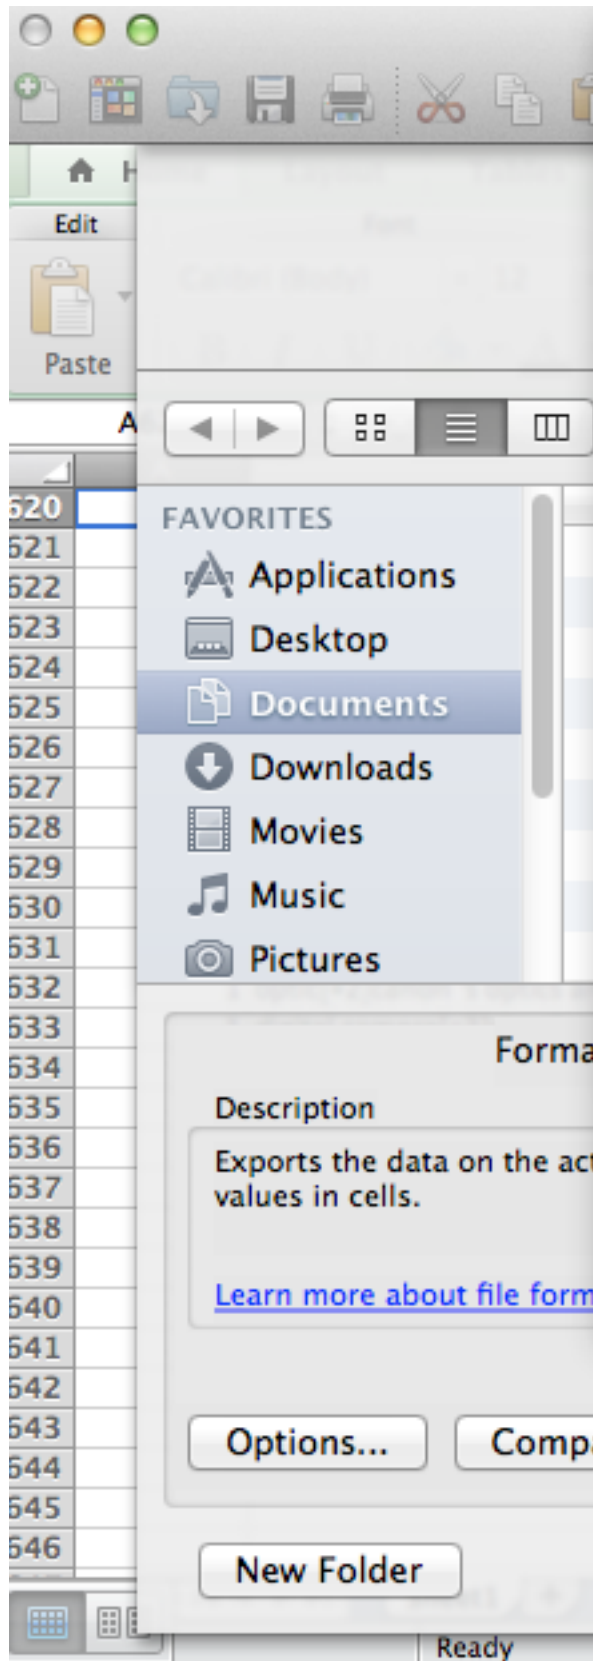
Edit

Paste

A

620
521
522
523
524
525
526
527
528
529
530
531
532
533
534
535
536
537
538
539
540
541
542
543
544
545
546

FAVORITES
Applications
Desktop
Documents
Downloads
Movies
Music
Pictures

Forma

Description

Exports the data on the ac values in cells.

Learn more about file form

Options...

Comp

New Folder

Ready